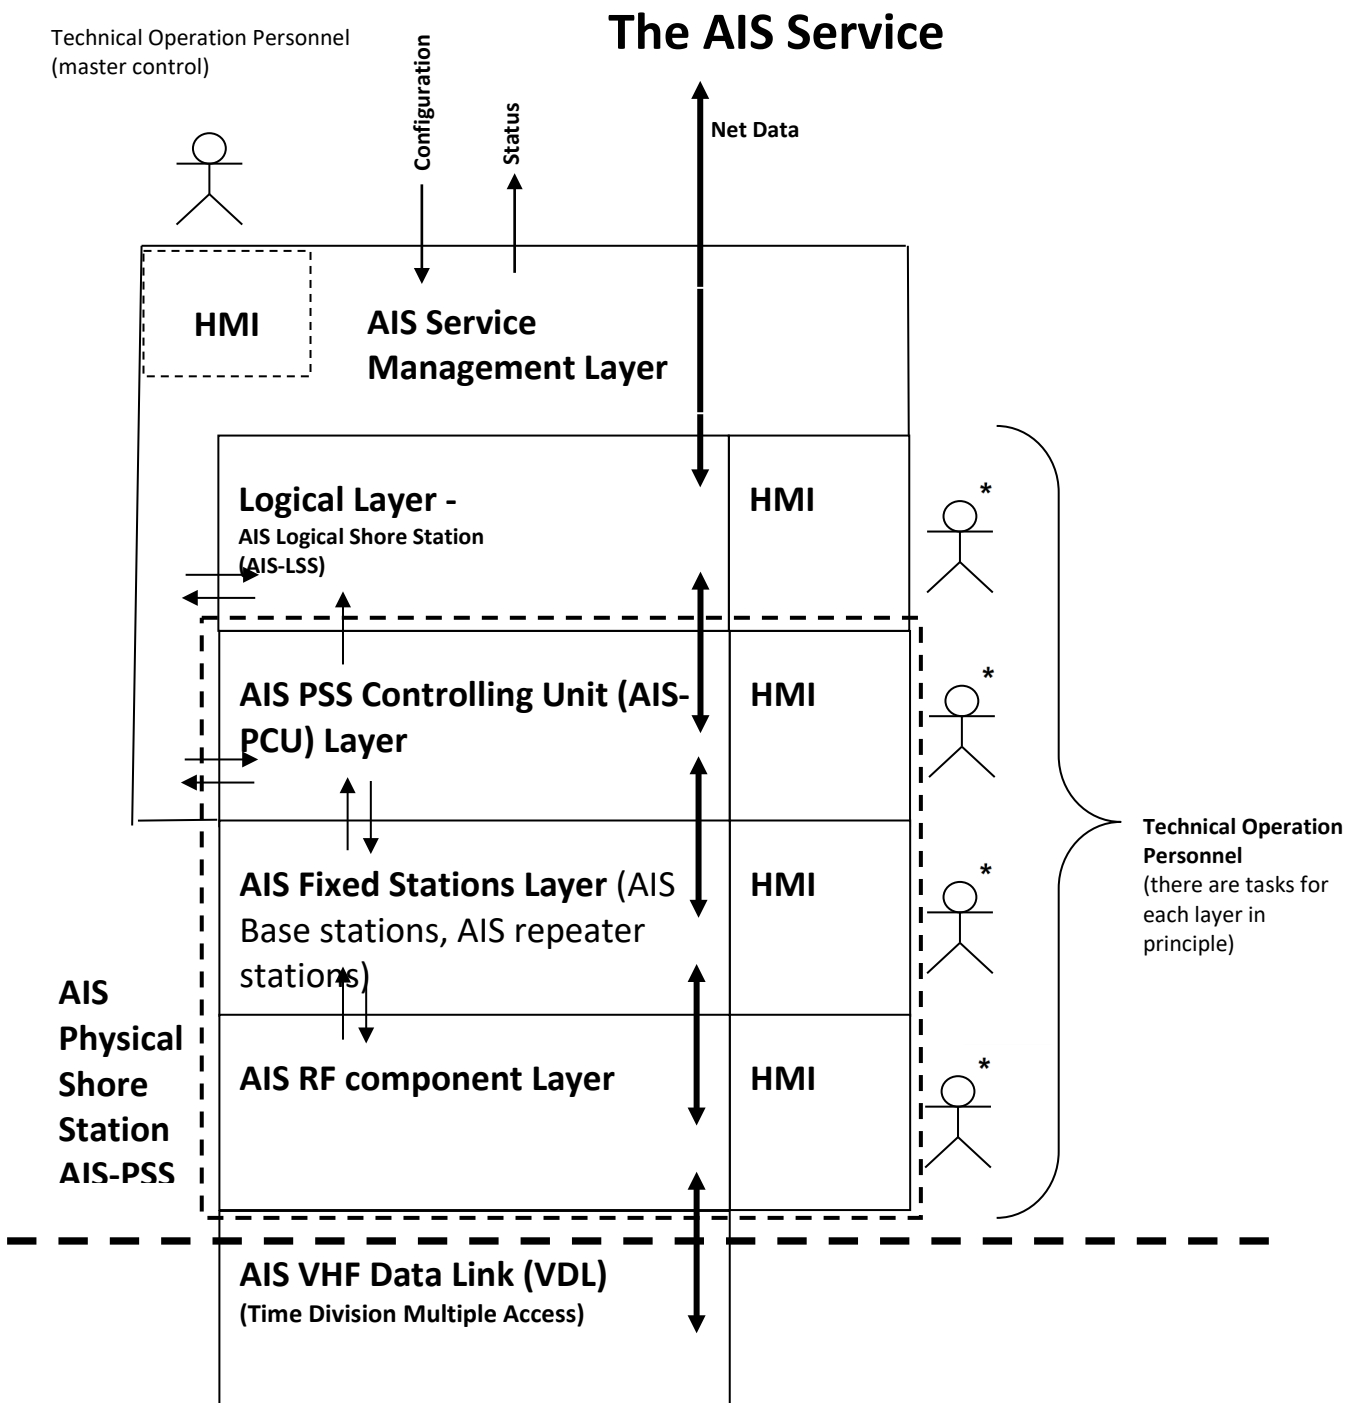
Technical Operation Personnel (master control)

The AIS Service

Configuration

Status

Net Data

HMI

AIS Service Management Layer

Logical Layer - AIS Logical Shore Station (AIS-LSS)

HMI

*

AIS PSS Controlling Unit (AIS-PCU) Layer

HMI

*

AIS Fixed Stations Layer (AIS Base stations, AIS repeater stations)

HMI

*

Technical Operation Personnel (there are tasks for each layer in principle)

AIS Physical Shore Station AIS-PSS

AIS RF component Layer

HMI

*

AIS VHF Data Link (VDL) (Time Division Multiple Access)